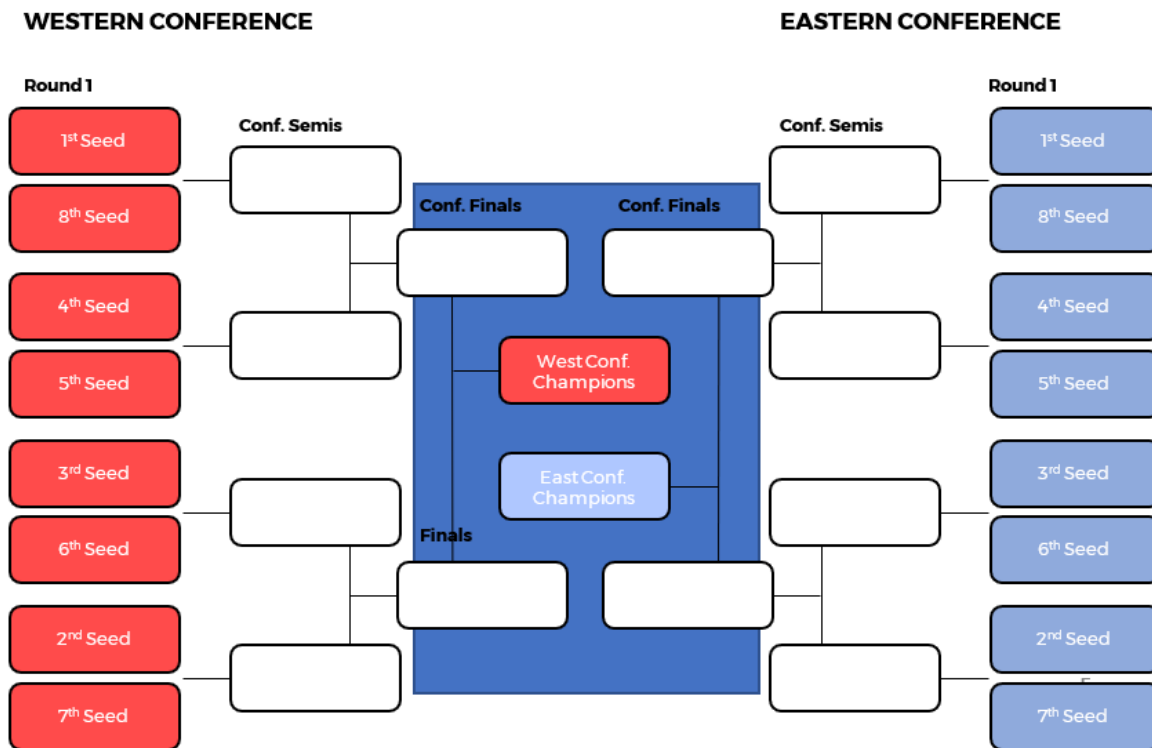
WESTERN CONFERENCE

Round 1

1st Seed

8th Seed

4th Seed

5th Seed

3rd Seed

6th Seed

2nd Seed

7th Seed

Conf. Semis

Conf. Finals

Conf. Finals

West Conf. Champions

East Conf. Champions

Finals

EASTERN CONFERENCE

Round 1

Conf. Semis

1st Seed

8th Seed

4th Seed

5th Seed

3rd Seed

6th Seed

2nd Seed

7th Seed